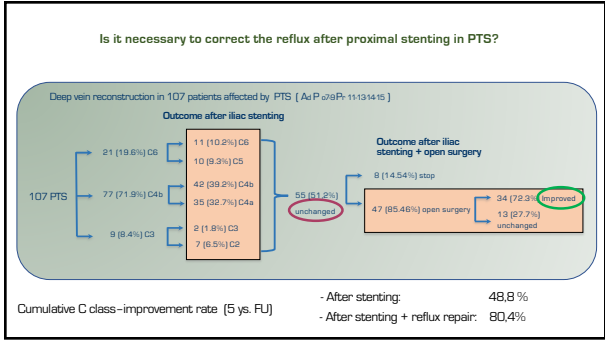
Is it necessary to correct the reflux after proximal stenting in PTS?

Deep vein reconstruction in 107 patients affected by PTS ( Ad P o79 Pr 11-13 14 15 )

Outcome after iliac stenting

107 PTS

21 (19.6%) C6

77 (71.9%) C4b

9 (8.4%) C3

11 (10.2%) C6

10 (9.3%) C5

42 (39.2%) C4b

35 (32.7%) C4a

2 (1.8%) C3

7 (6.5%) C2

55 (51.2%)

unchanged

Outcome after iliac stenting + open surgery

8 (14.54%) stop

47 (85.46%) open surgery

34 (72.3%) improved

13 (27.7%) unchanged

Cumulative C class-improvement rate (5 ys. FU)

- After stenting: 48,8 %

- After stenting + reflux repair: 80,4%